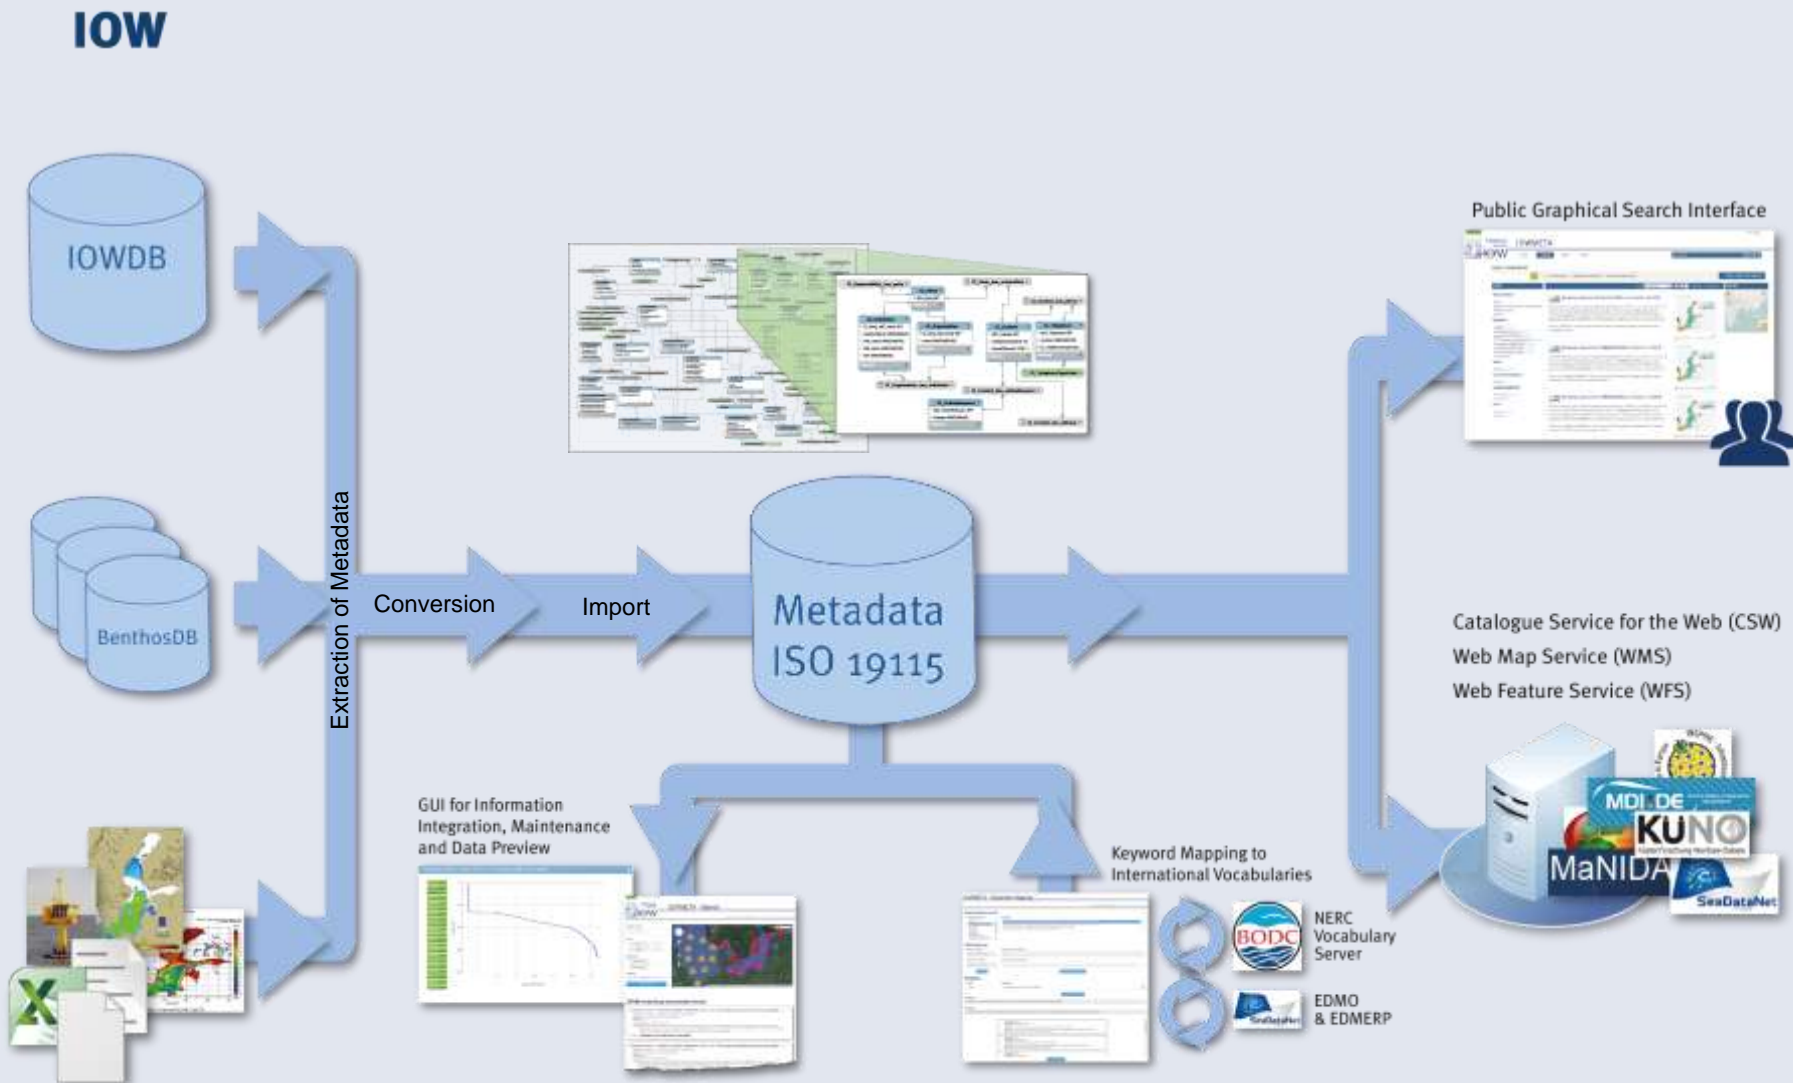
IOW

IOWDB

BenthosDB

Extraction of Metadata

Conversion

Import

Metadata ISO 19115

Public Graphical Search Interface

Catalogue Service for the Web (CSW)
Web Map Service (WMS)
Web Feature Service (WFS)

MDI.DE

KUNO

MaNIDA

SeaDataNet

GUI for Information Integration, Maintenance and Data Preview

Keyword Mapping to International Vocabularies

BODC

NERC Vocabulary Server

EDMO & EDMERP